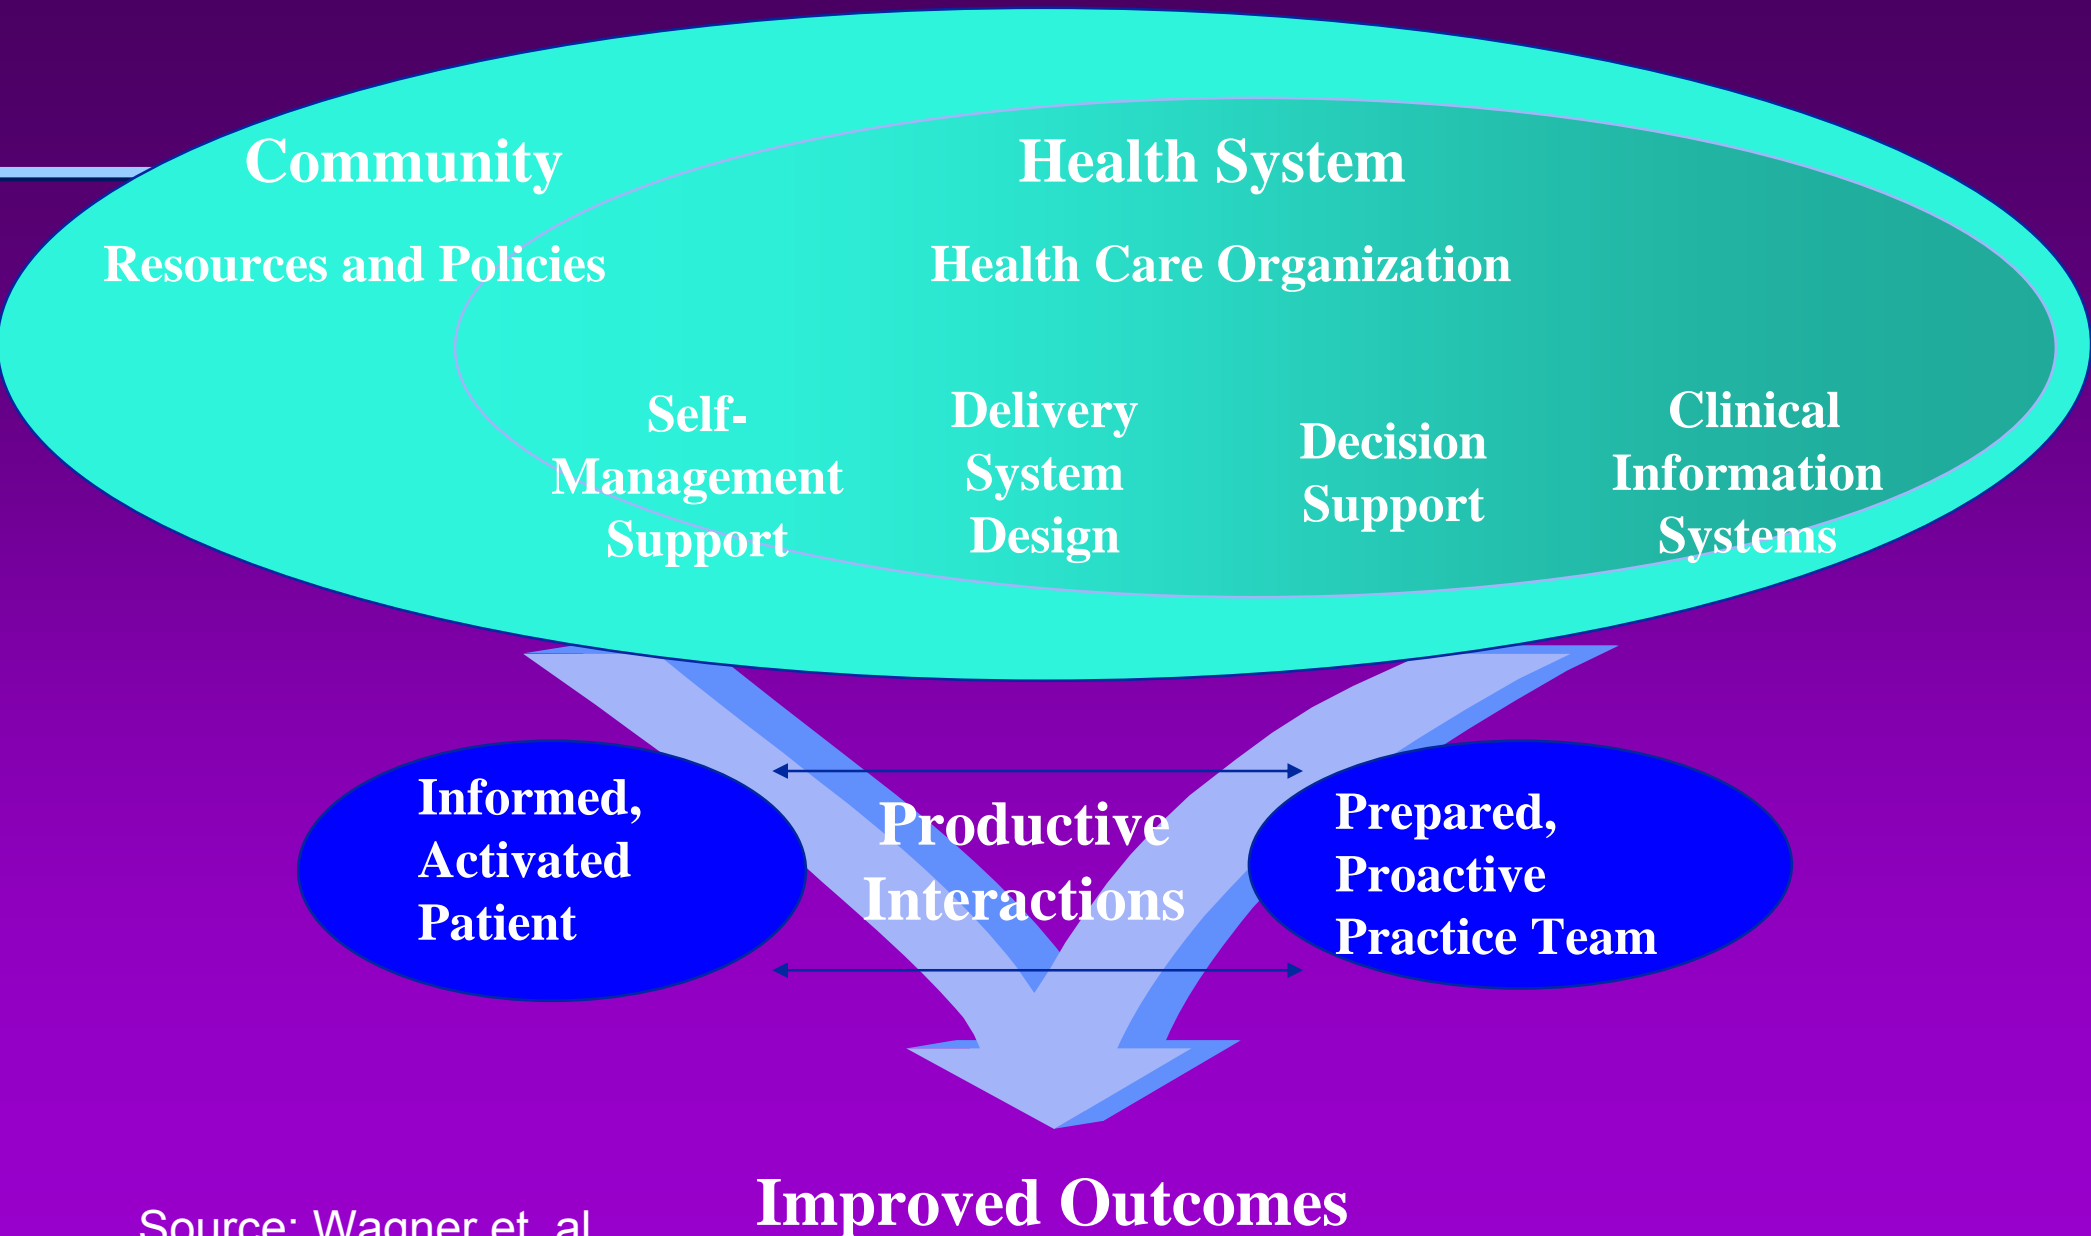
Community

Resources and Policies

Health System

Health Care Organization

Self-Management Support

Delivery System Design

Decision Support

Clinical Information Systems

Informed, Activated Patient

Productive Interactions

Prepared, Proactive Practice Team

Improved Outcomes

Source: Wagner et. al